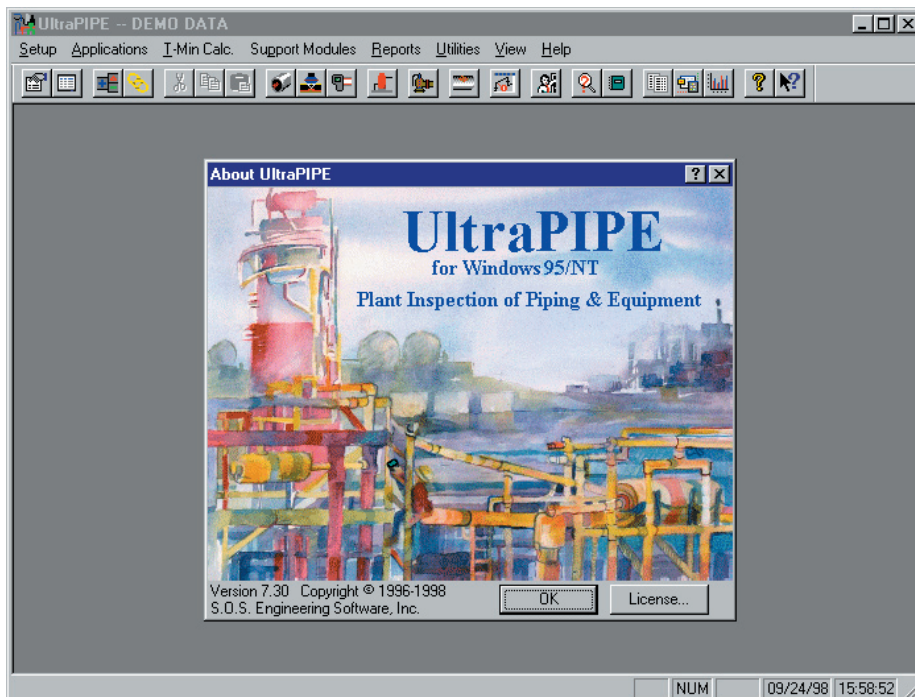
UltraPIPE -- DEMO DATA

Setup Applications T-Min Calc. Support Modules Reports Utilities View Help

About UltraPIPE

UltraPIPE
for Windows 95/NT
Plant Inspection of Piping & Equipment

Version 7.30 Copyright © 1996-1998
S.O.S. Engineering Software, Inc.

OK

License...

NUM 09/24/98 15:58:52